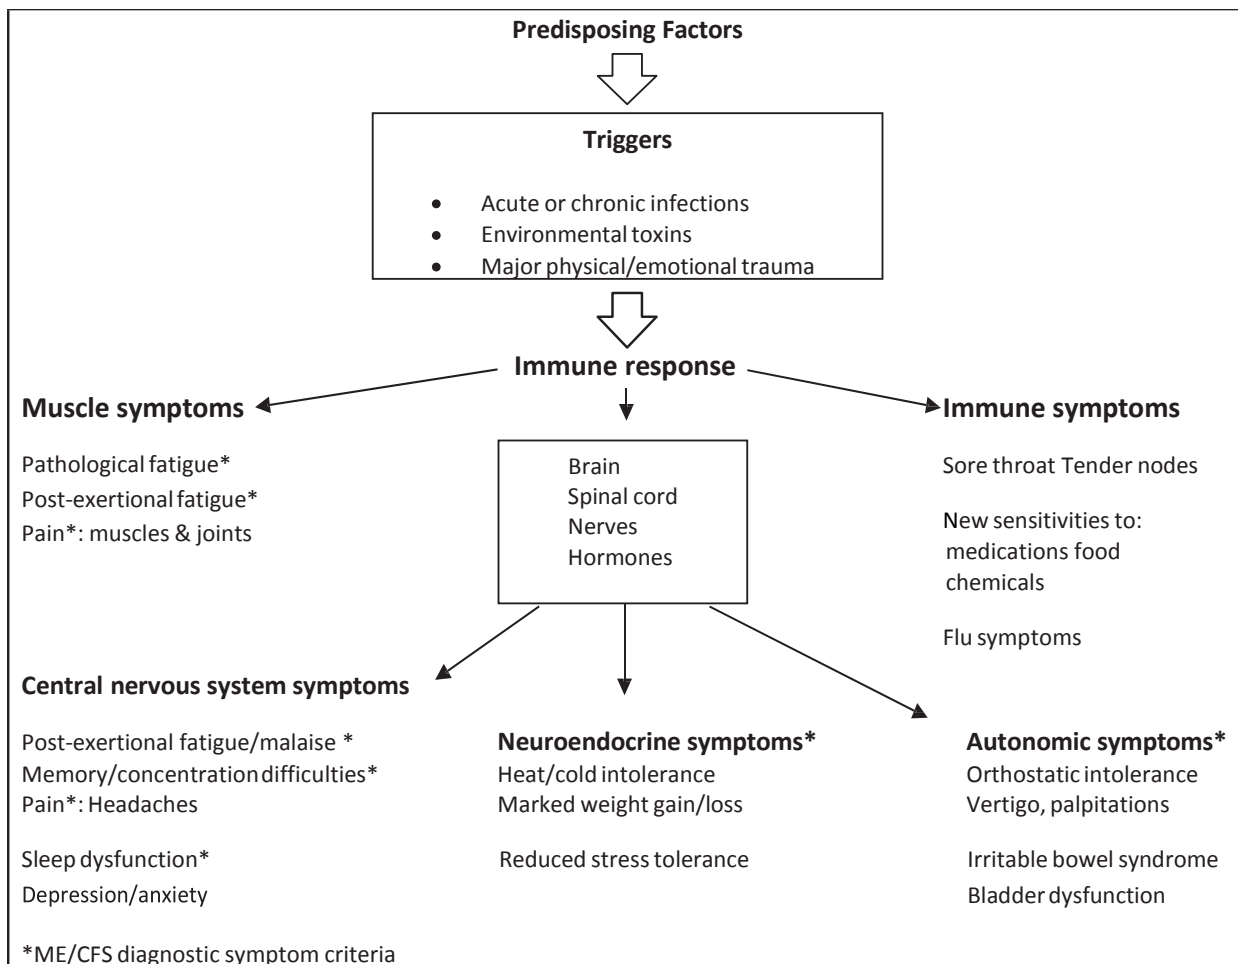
Predisposing Factors

Triggers

- Acute or chronic infections
- Environmental toxins
- Major physical/emotional trauma

Immune response

Muscle symptoms

Pathological fatigue*
Post-exertional fatigue*
Pain*: muscles & joints

Brain
Spinal cord
Nerves
Hormones

Immune symptoms

Sore throat Tender nodes

New sensitivities to: medications food chemicals

Flu symptoms

Central nervous system symptoms

Post-exertional fatigue/malaise *
Memory/concentration difficulties*
Pain*: Headaches

Sleep dysfunction*
Depression/anxiety

Neuroendocrine symptoms*
Heat/cold intolerance
Marked weight gain/loss

Reduced stress tolerance

Autonomic symptoms*
Orthostatic intolerance
Vertigo, palpitations

Irritable bowel syndrome
Bladder dysfunction

*ME/CFS diagnostic symptom criteria